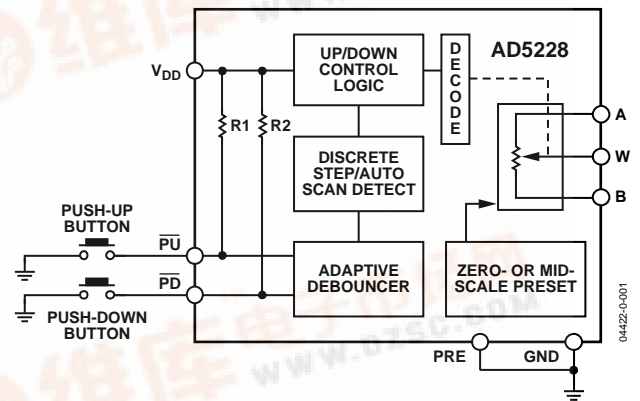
AD5228

UP/DOWN CONTROL LOGIC

D E C O D E

$V_{DD}$

R1

R2

DISCRETE STEP/AUTO SCAN DETECT

A

W

B

PUSH-UP BUTTON

$\overline{PU}$

$\overline{PD}$

PUSH-DOWN BUTTON

ADAPTIVE DEBOUNCER

ZERO- OR MID-SCALE PRESET

PRE

GND

04422-0-001

www.dzsc.com